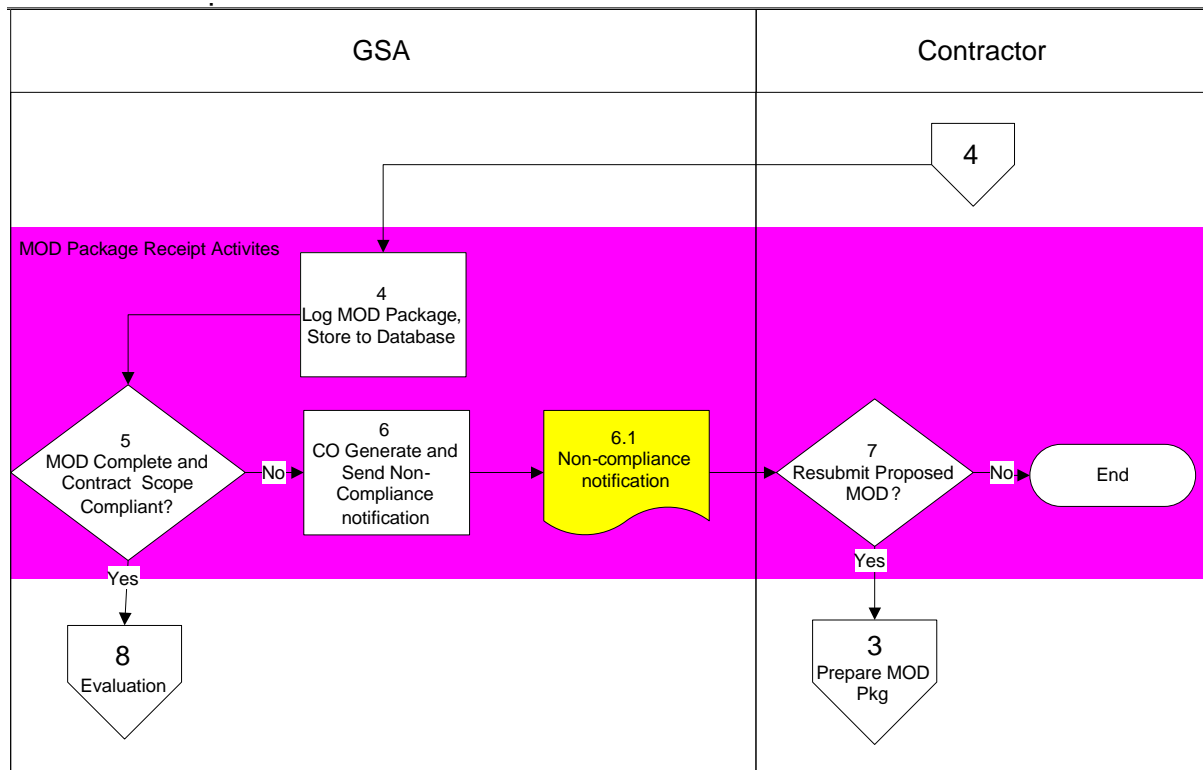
GSA

Contractor

4

MOD Package Receipt Activites

4
Log MOD Package, Store to Database

5
MOD Complete and Contract Scope Compliant?

No

6
CO Generate and Send Non-Compliance notification

6.1
Non-compliance notification

7
Resubmit Proposed MOD?

No

End

Yes

Yes

8
Evaluation

3
Prepare MOD Pkg